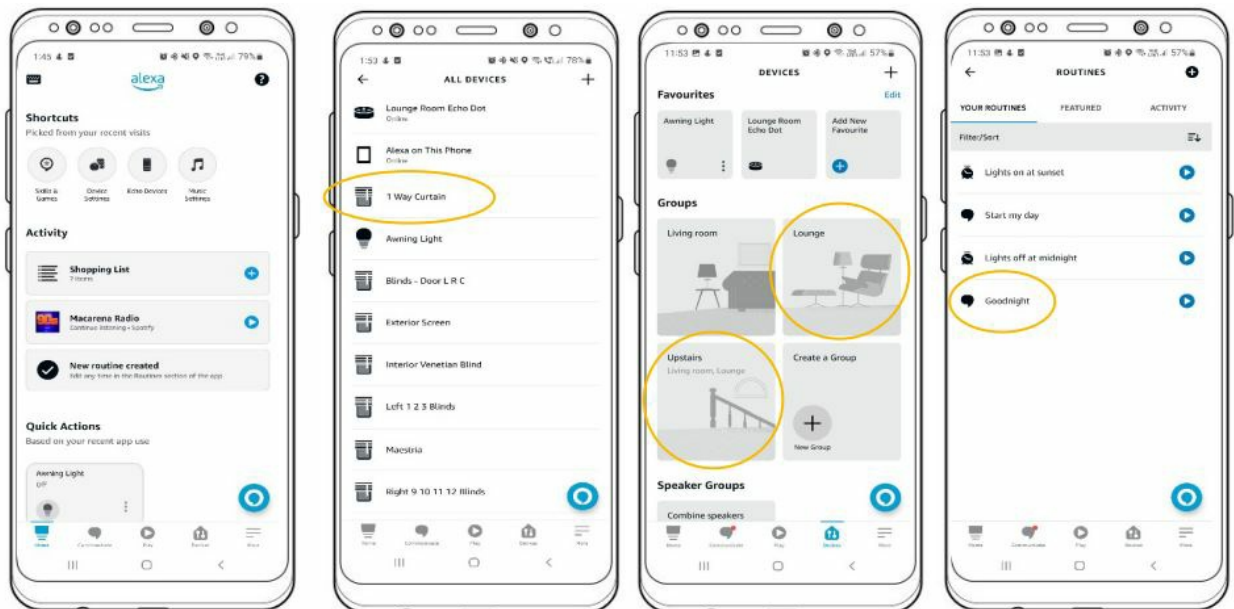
1:45
79%
alexa
?

Shortcuts
Picked from your recent visits

Skills & Games
Device Settings
Echo Devices
Music Settings

Activity

Shopping List
7 items

Macarena Radio
Continue listening • Spotify

New routine created
Edit any time in the Routines section of the app

Quick Actions
Based on your recent app use

Awning Light
Off

Home
Communicate
Play
Devices
More

1:53
78%
ALL DEVICES
+

Lounge Room Echo Dot
Online

Alexa on This Phone
Online

1 Way Curtain

Awning Light

Blinds - Door L R C

Exterior Screen

Interior Venetian Blind

Left 1 2 3 Blinds

Maestria

Right 9 10 11 12 Blinds

Home
Communicate
Play
Devices
More

11:53
57%
DEVICES
+

Favourites
Edit

Awning Light
Lounge Room Echo Dot
Add New Favourite

Groups

Living room
Lounge
Upstairs
Living room, Lounge
Create a Group
New Group

Speaker Groups
Combine speakers

Home
Communicate
Play
Devices
More

11:53
57%
ROUTINES

YOUR ROUTINES
FEATURED
ACTIVITY

Filter/Sort

Lights on at sunset

Start my day

Lights off at midnight

Goodnight

Home
Communicate
Play
Devices
More